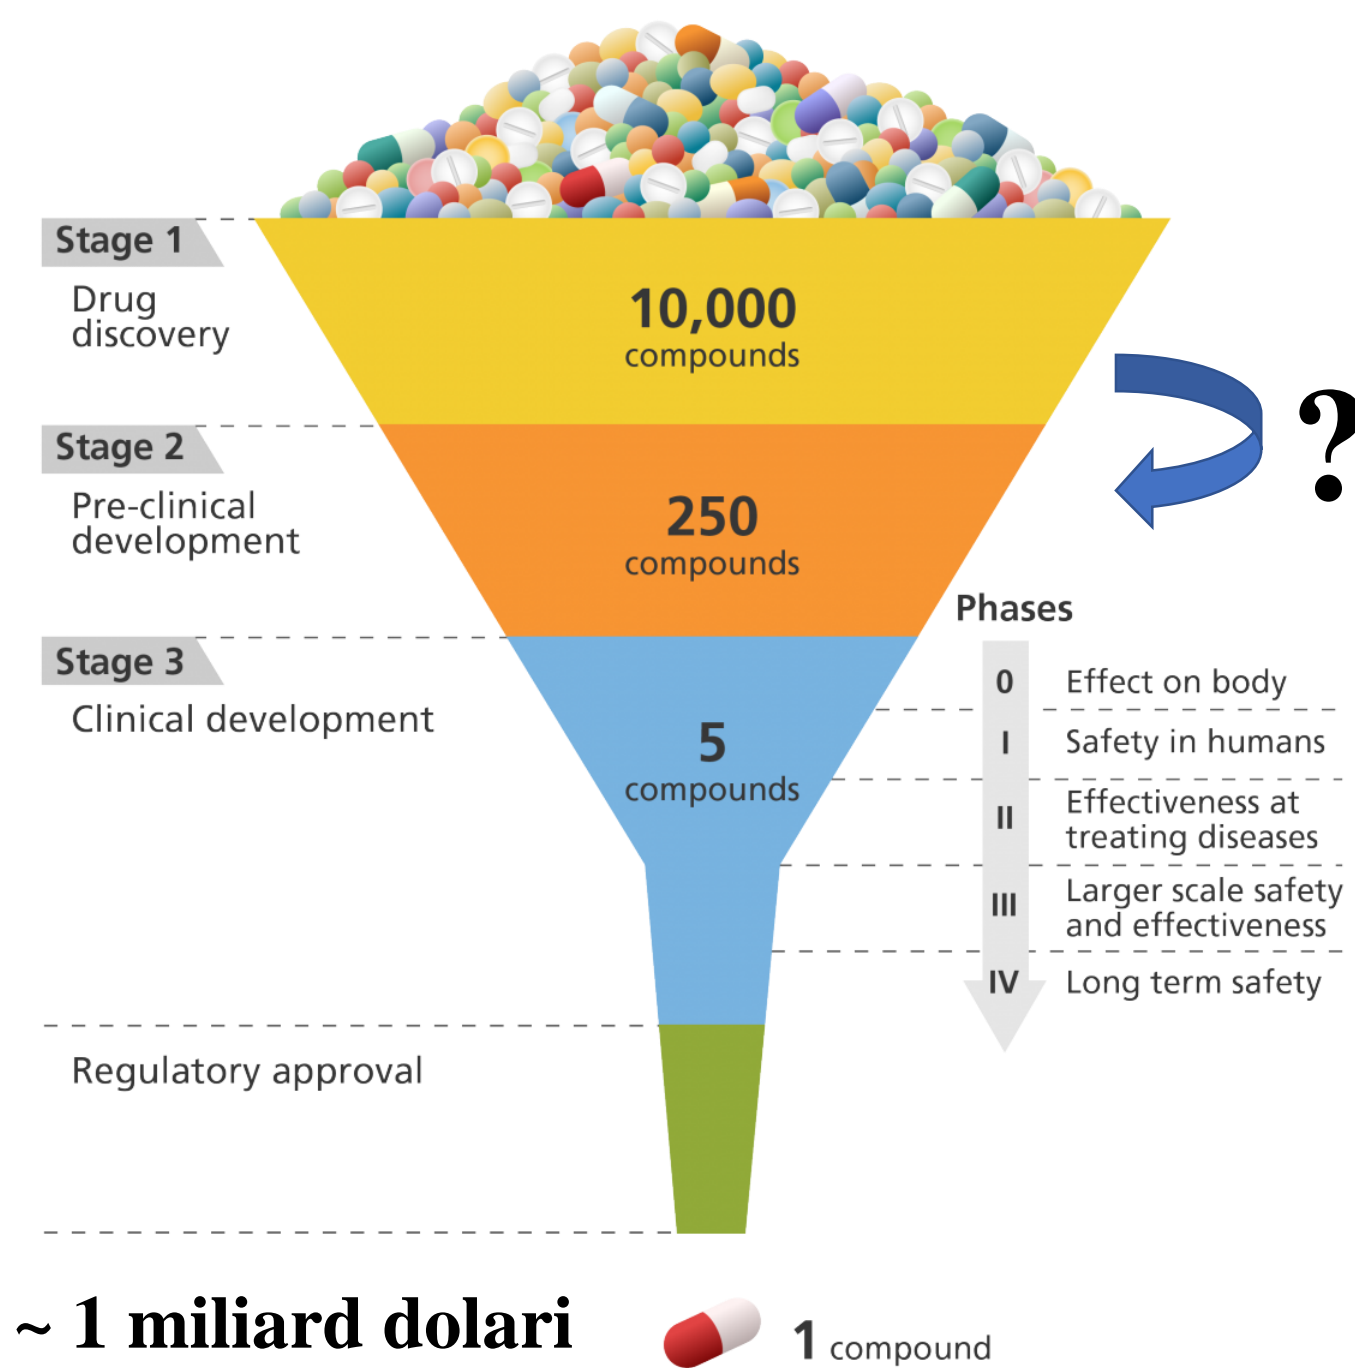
Stage 1
Drug discovery

10,000
compounds

?

Stage 2
Pre-clinical development

250
compounds

Phases

Stage 3
Clinical development

5
compounds

0 Effect on body
I Safety in humans
II Effectiveness at treating diseases
III Larger scale safety and effectiveness
IV Long term safety

Regulatory approval

~ 1 miliard dolari

1 compound